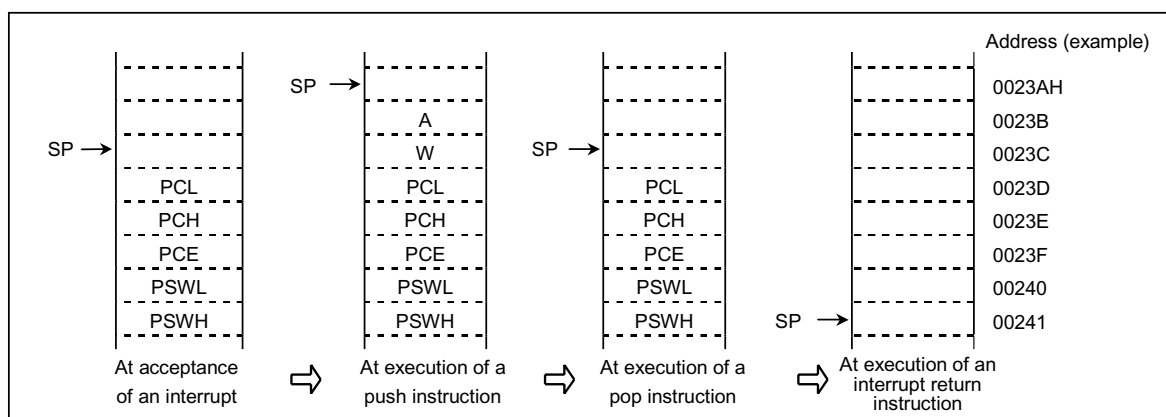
Address (example)

SP →

0023AH

A

0023B

SP →

W

SP →

0023C

PCL

PCL

PCL

0023D

PCH

PCH

PCH

0023E

PCE

PCE

PCE

0023F

PSWL

PSWL

PSWL

00240

PSWH

PSWH

PSWH

SP →

00241

At acceptance of an interrupt

At execution of a push instruction

At execution of a pop instruction

At execution of an interrupt return instruction